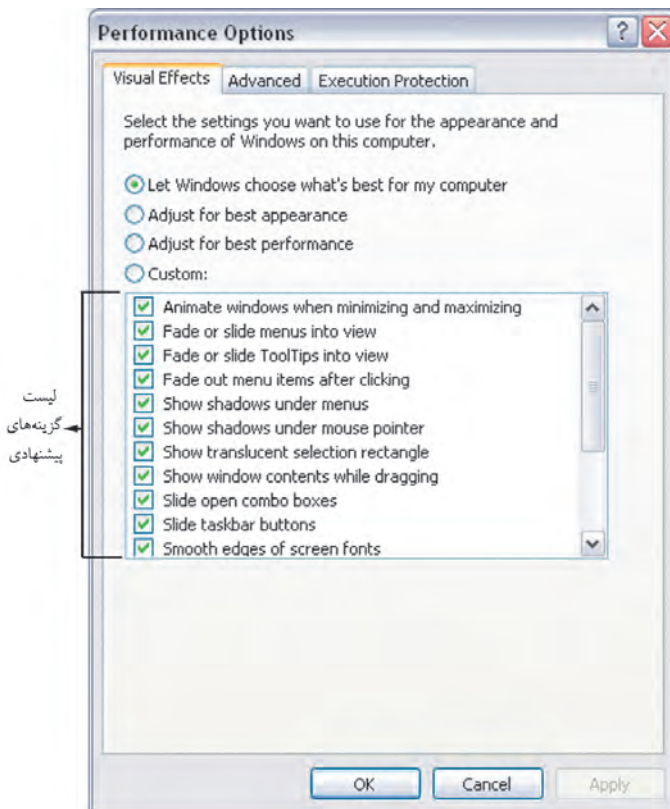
Performance Options

Visual Effects | Advanced | Execution Protection

Select the settings you want to use for the appearance and performance of Windows on this computer.

Let Windows choose what's best for my computer
Adjust for best appearance
Adjust for best performance
Custom:

Animate windows when minimizing and maximizing
Fade or slide menus into view
Fade or slide ToolTips into view
Fade out menu items after clicking
Show shadows under menus
Show shadows under mouse pointer
Show translucent selection rectangle
Show window contents while dragging
Slide open combo boxes
Slide taskbar buttons
Smooth edges of screen fonts

لیست گزینه‌های پیشنهادی

OK | Cancel | Apply